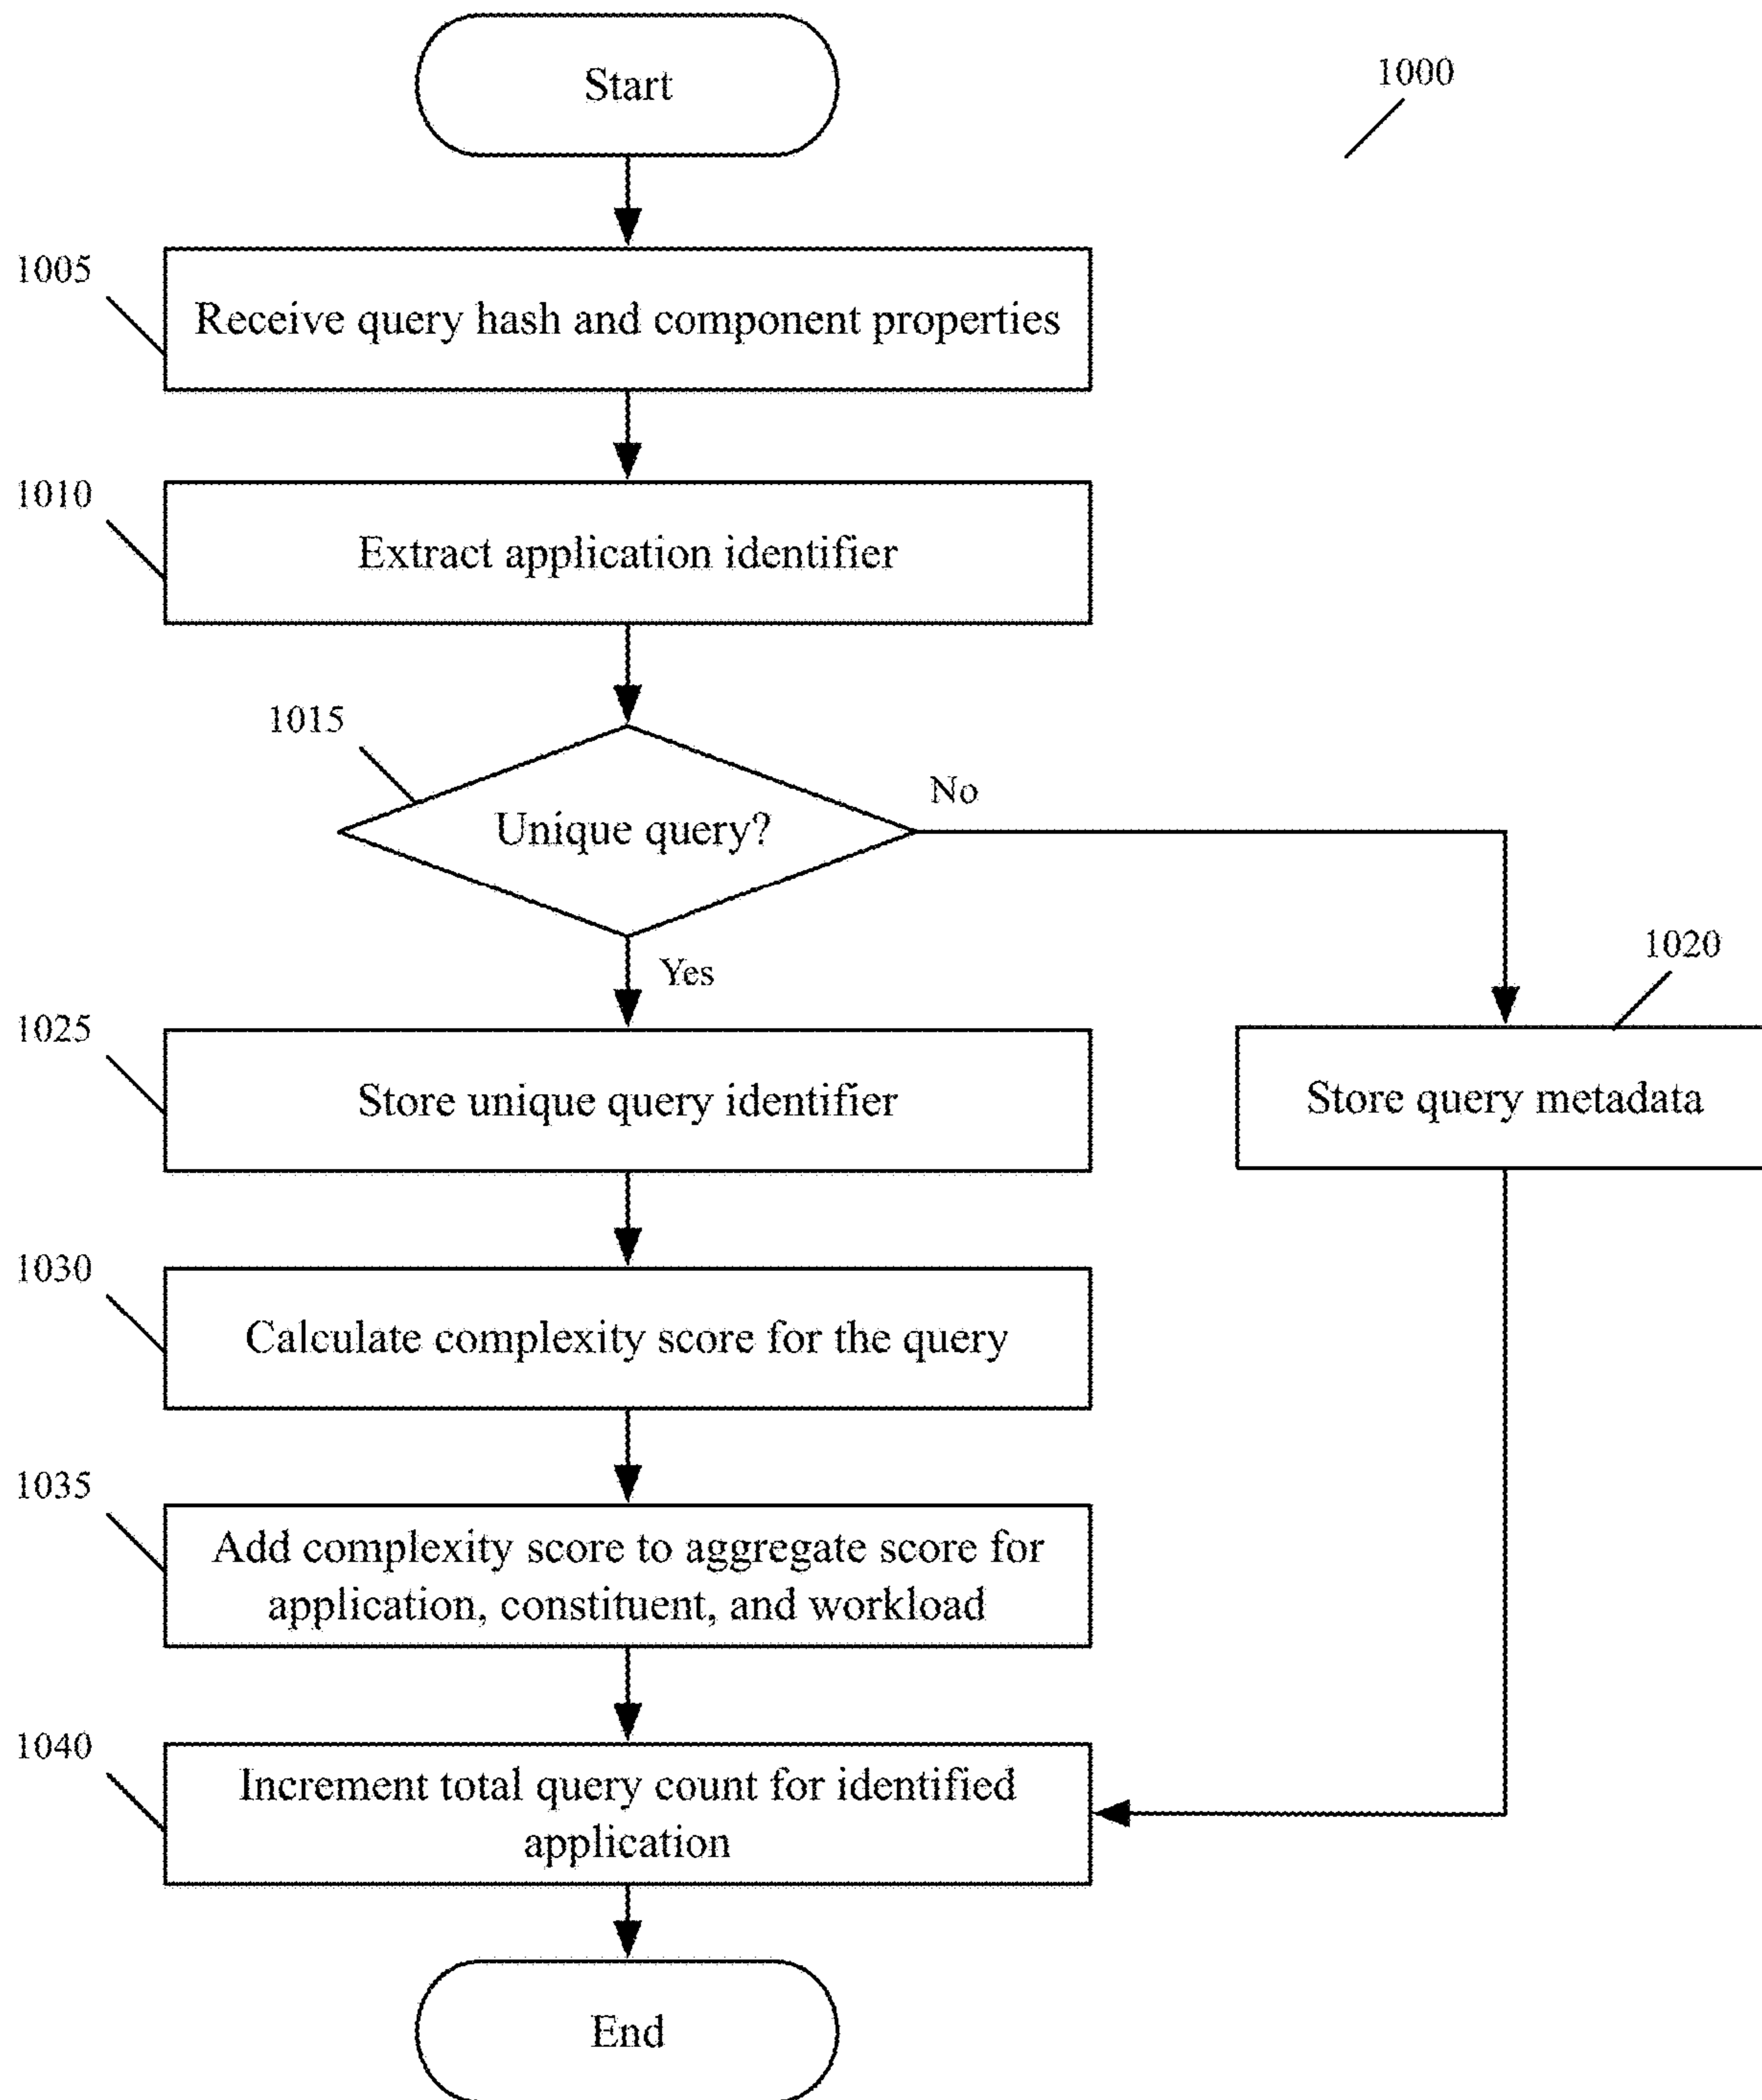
Start

1000

1005
Receive query hash and component properties

1010
Extract application identifier

1015
Unique query?

No

Yes

1020
Store query metadata

1025
Store unique query identifier

1030
Calculate complexity score for the query

1035
Add complexity score to aggregate score for application, constituent, and workload

1040
Increment total query count for identified application

End